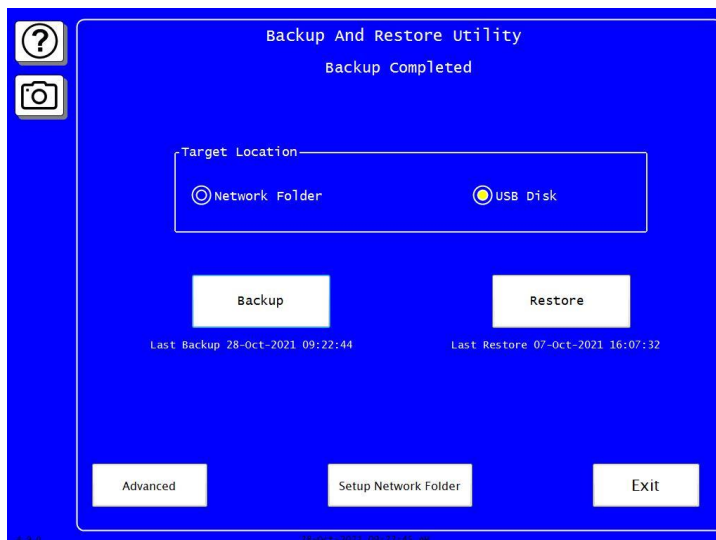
Backup And Restore Utility

Backup Completed

Target Location

Network Folder

USB Disk

Backup

Restore

Last Backup 28-Oct-2021 09:22:44

Last Restore 07-Oct-2021 16:07:32

Advanced

Setup Network Folder

Exit